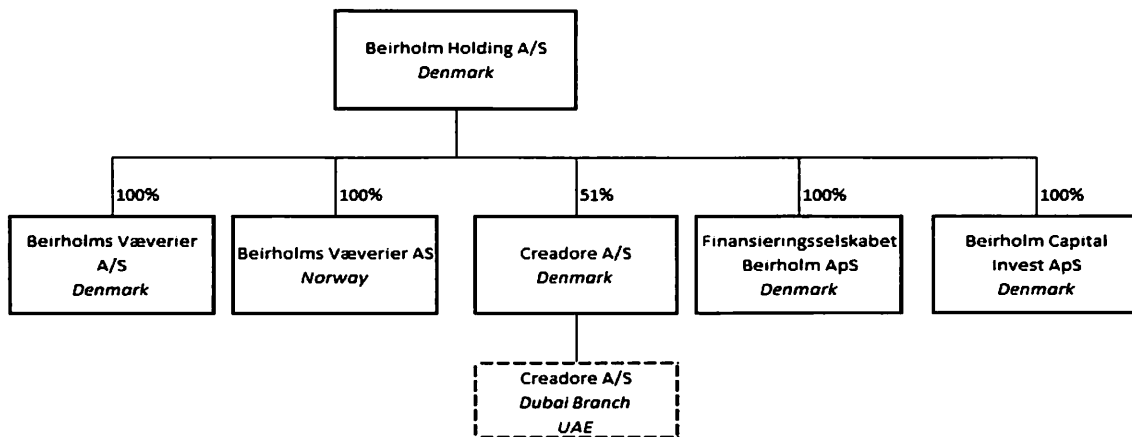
Beirholm Holding A/S
Denmark

100%
Beirholms Væverier A/S
Denmark

100%
Beirholms Væverier AS
Norway

51%
Creadore A/S
Denmark

100%
Finansieringsselskabet Beirholm ApS
Denmark

100%
Beirholm Capital Invest ApS
Denmark

Creadore A/S
Dubai Branch
UAE